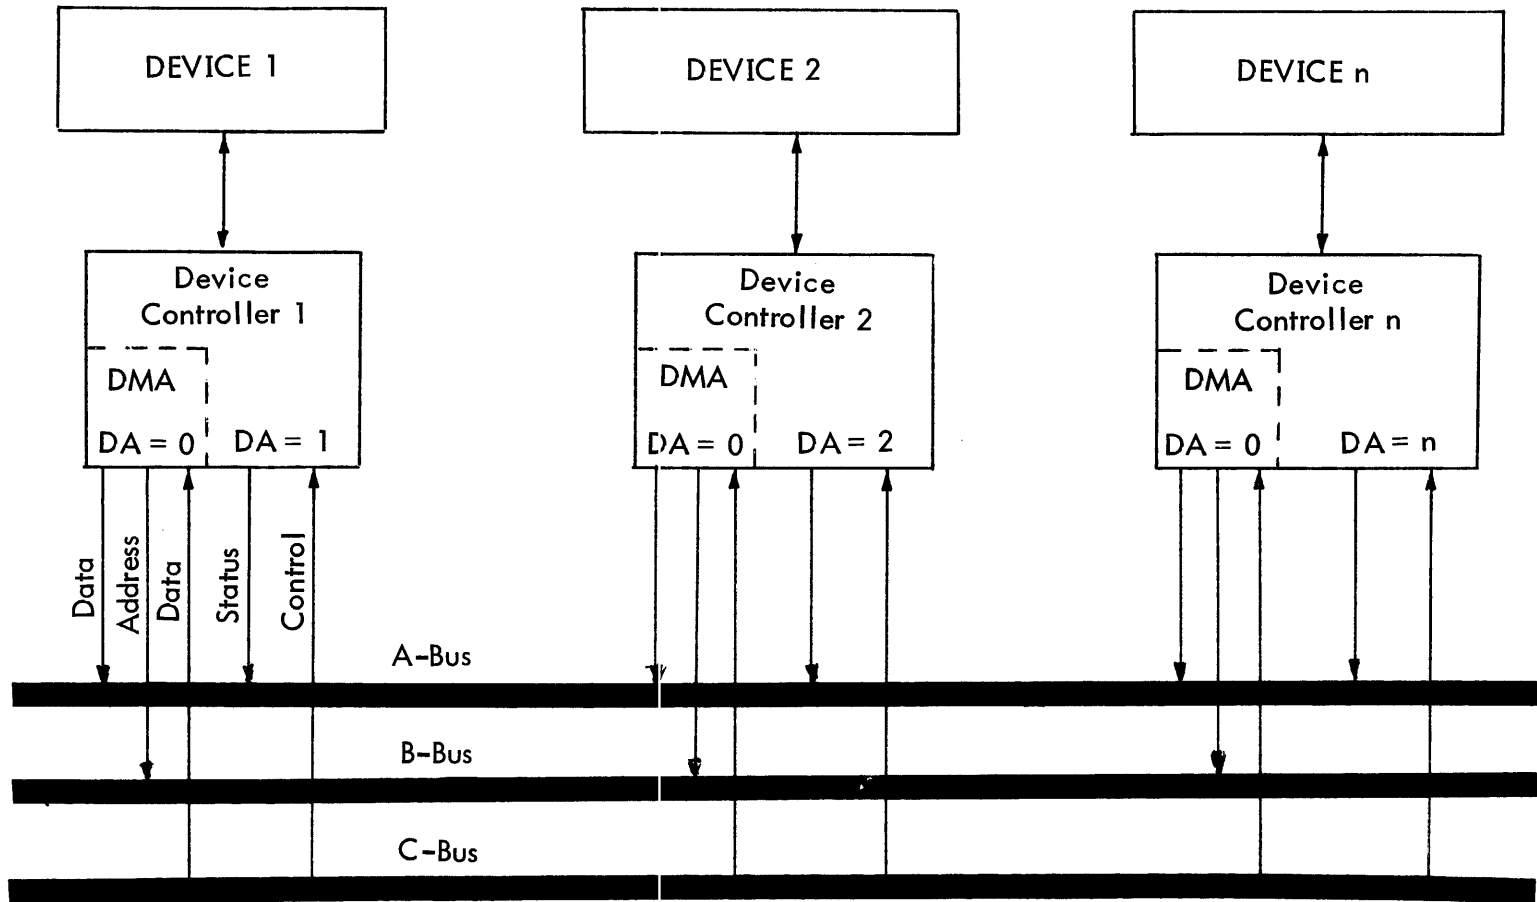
DEVICE 1

DEVICE 2

DEVICE n

Device Controller 1

DMA

DA = 0

DA = 1

Device Controller 2

DMA

DA = 0

DA = 2

Device Controller n

DMA

DA = 0

DA = n

Data

Address

Data

Status

Control

A-Bus

B-Bus

C-Bus